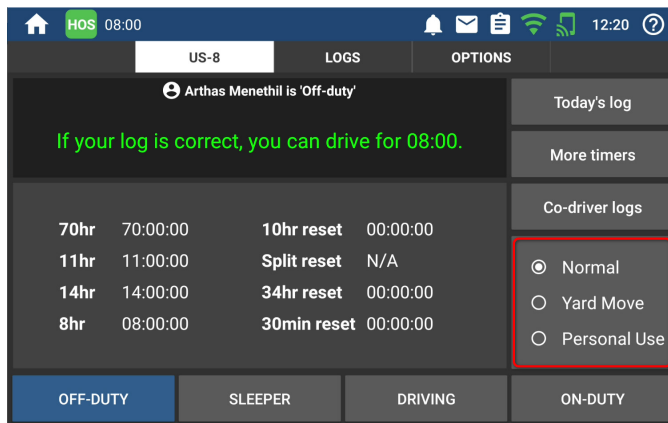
HOS 08:00

12:20 ?

US-8 LOGS OPTIONS

Arthas Menethil is 'Off-duty'

If your log is correct, you can drive for 08:00.

Today's log

More timers

Co-driver logs

| | | | |
|---|---|---|---|
| 70hr | 70:00:00 | 10hr reset | 00:00:00 |
| 11hr | 11:00:00 | Split reset | N/A |
| 14hr | 14:00:00 | 34hr reset | 00:00:00 |
| 8hr | 08:00:00 | 30min reset | 00:00:00 |

Normal

Yard Move

Personal Use

OFF-DUTY SLEEPER DRIVING ON-DUTY